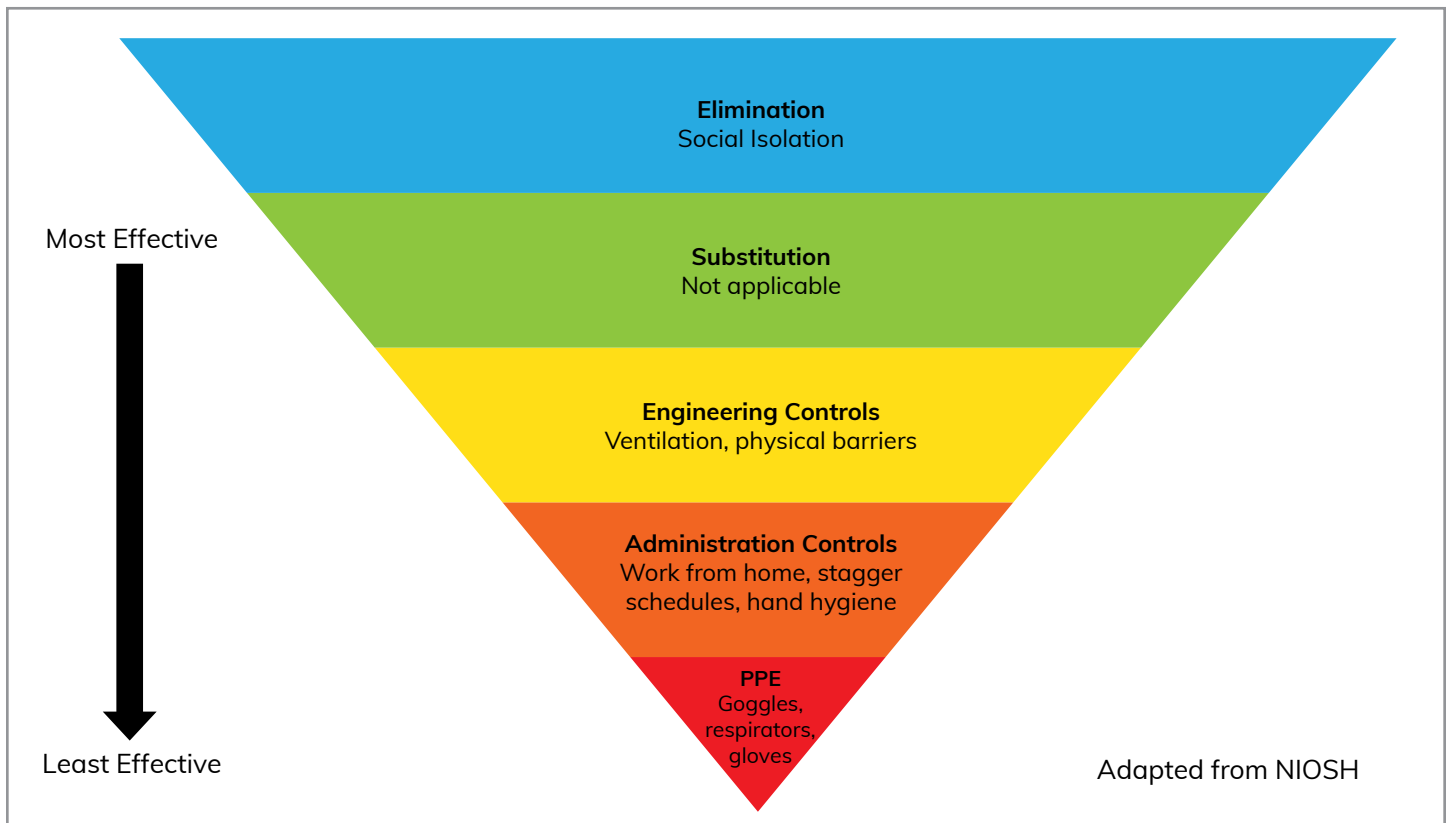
Elimination
Social Isolation

Most Effective

Substitution
Not applicable

Engineering Controls
Ventilation, physical barriers

Administration Controls
Work from home, stagger schedules, hand hygiene

PPE
Goggles, respirators, gloves

Least Effective

Adapted from NIOSH